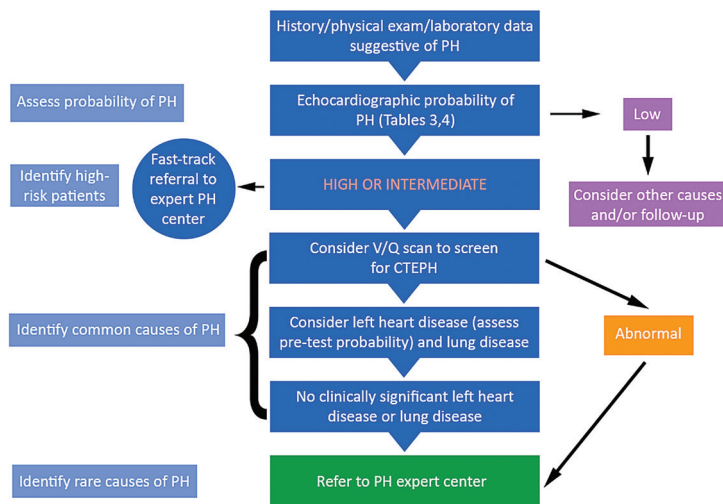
History/physical exam/laboratory data suggestive of PH

Assess probability of PH

Echocardiographic probability of PH (Tables 3,4)

Low

Consider other causes and/or follow-up

Identify high-risk patients

Fast-track referral to expert PH center

HIGH OR INTERMEDIATE

Consider V/Q scan to screen for CTEPH

Identify common causes of PH

Consider left heart disease (assess pre-test probability) and lung disease

Abnormal

No clinically significant left heart disease or lung disease

Identify rare causes of PH

Refer to PH expert center